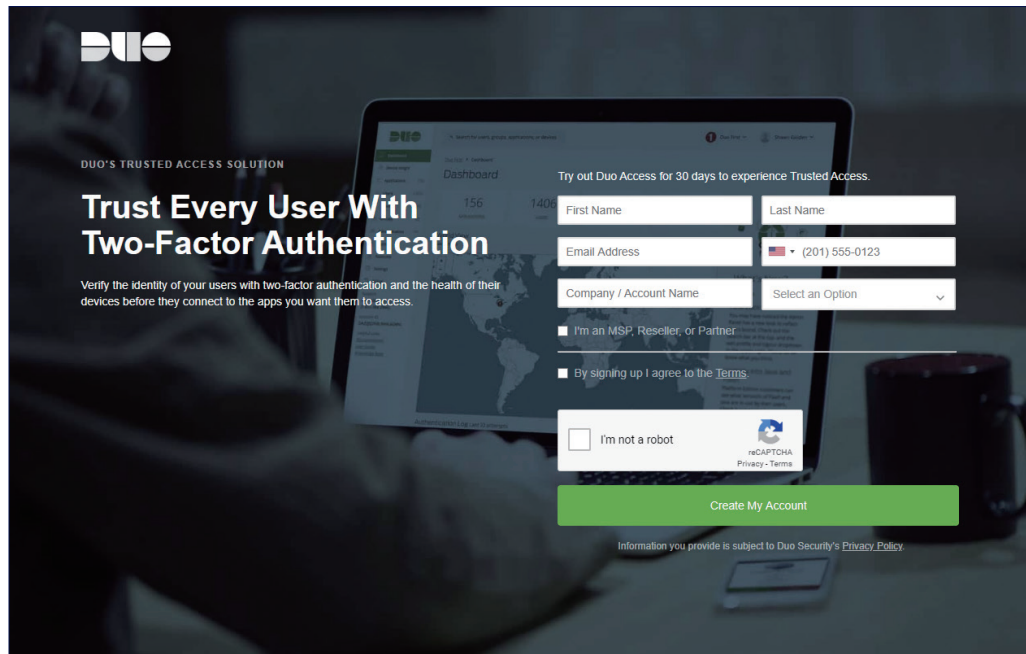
DUO

DUO'S TRUSTED ACCESS SOLUTION

Trust Every User With Two-Factor Authentication

Verify the identity of your users with two-factor authentication and the health of their devices before they connect to the apps you want them to access.

Try out Duo Access for 30 days to experience Trusted Access.

First Name

Last Name

Email Address

(201) 555-0123

Company / Account Name

Select an Option

I'm an MSP, Reseller, or Partner

By signing up I agree to the Terms.

I'm not a robot

reCAPTCHA
Privacy - Terms

Create My Account

Information you provide is subject to Duo Security's Privacy Policy.